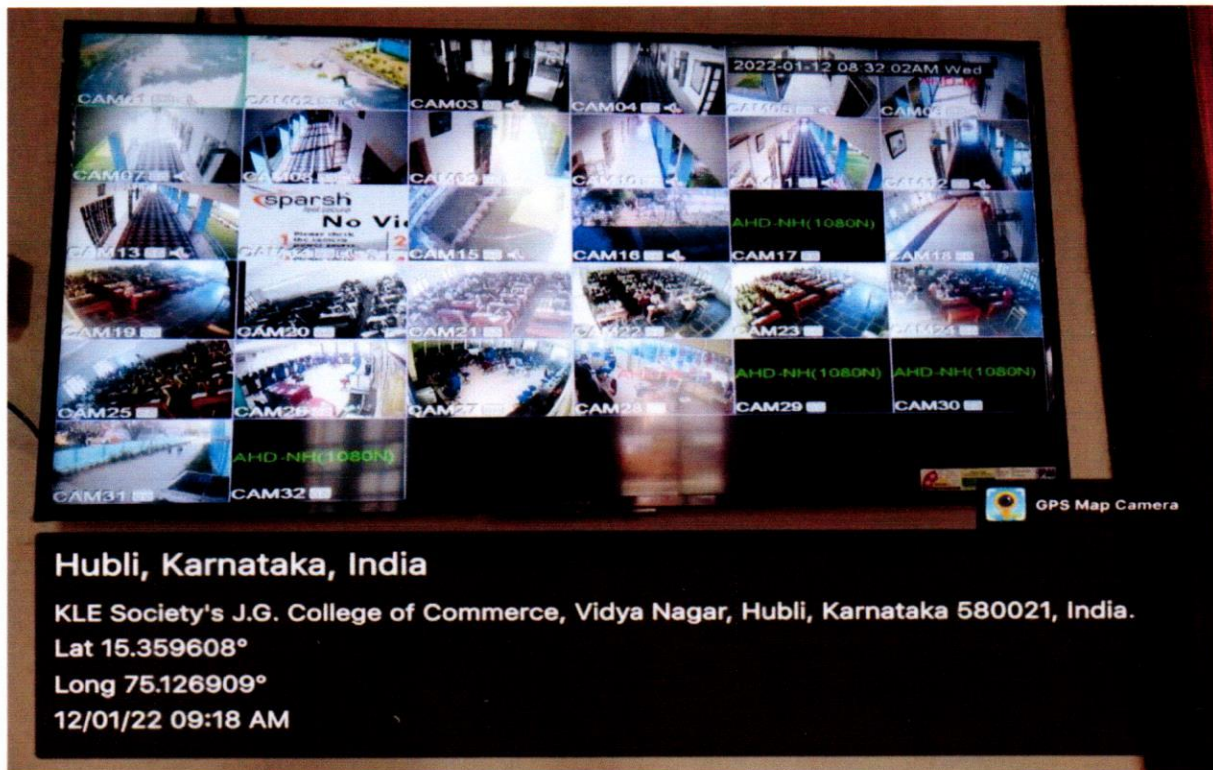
CAM01 CAM02 CAM03 CAM04 2022-01-12 08:32:02AM Wed
CAM05 CAM06
CAM07 CAM08 CAM09 CAM10 CAM11 CAM12
CAM13 sparsh No Vi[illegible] CAM14 CAM15 CAM16 AHD-NH(1080N) CAM17 CAM18
CAM19 CAM20 CAM21 CAM22 CAM23 CAM24
CAM25 CAM26 CAM27 CAM28 AHD-NH(1080N) CAM29 AHD-NH(1080N) CAM30
CAM31 AHD-NH(1080N) CAM32

GPS Map Camera

Hubli, Karnataka, India

KLE Society's J.G. College of Commerce, Vidya Nagar, Hubli, Karnataka 580021, India.
Lat 15.359608°
Long 75.126909°
12/01/22 09:18 AM